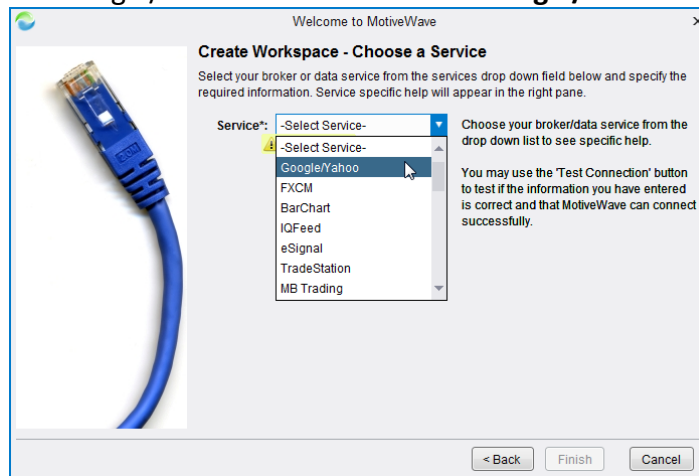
Welcome to MotiveWave

Create Workspace - Choose a Service

Select your broker or data service from the services drop down field below and specify the required information. Service specific help will appear in the right pane.

Service*: -Select Service-

-Select Service-
Google/Yahoo
FXCM
BarChart
IQFeed
eSignal
TradeStation
MB Trading

Choose your broker/data service from the drop down list to see specific help.

You may use the 'Test Connection' button to test if the information you have entered is correct and that MotiveWave can connect successfully.

< Back
Finish
Cancel